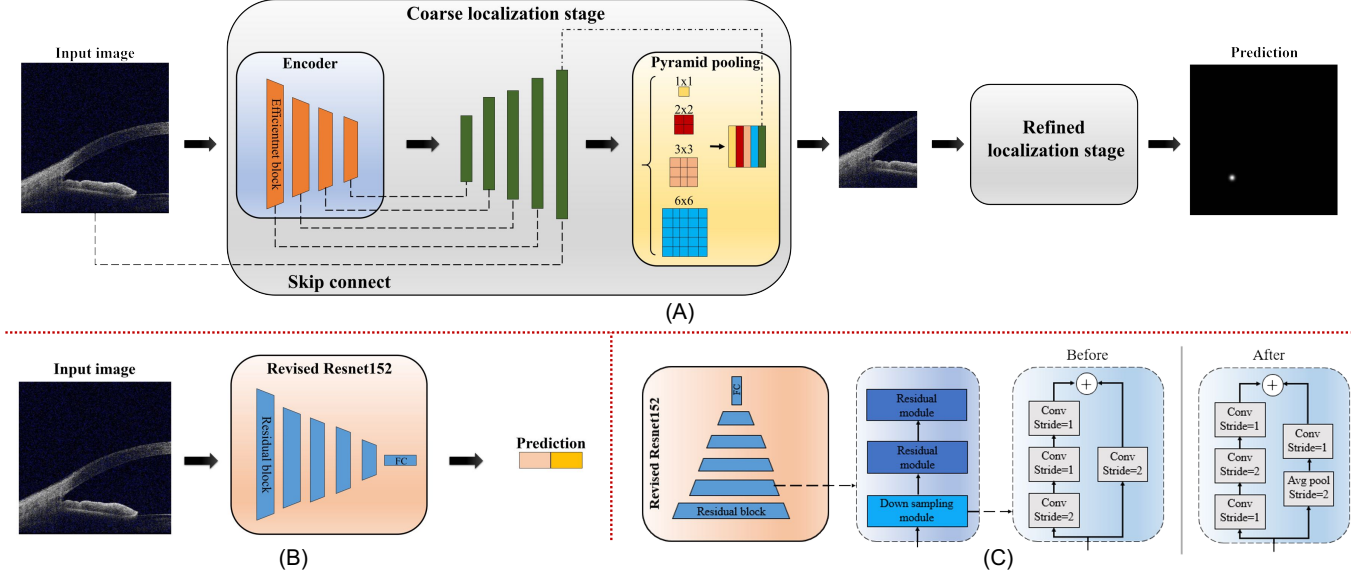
Input image

Coarse localization stage

Encoder

Efficientnet block

Pyramid pooling

1x1

2x2

3x3

6x6

Skip connect

Refined localization stage

Prediction

(A)

Input image

Revised Resnet152

Residual block

FC

Prediction

(B)

Revised Resnet152

FC

Residual block

Residual module

Residual module

Down sampling module

Before

Conv Stride=1

Conv Stride=1

Conv Stride=2

Conv Stride=2

After

Conv Stride=1

Conv Stride=2

Conv Stride=1

Conv Stride=1

Avg pool Stride=2

(C)